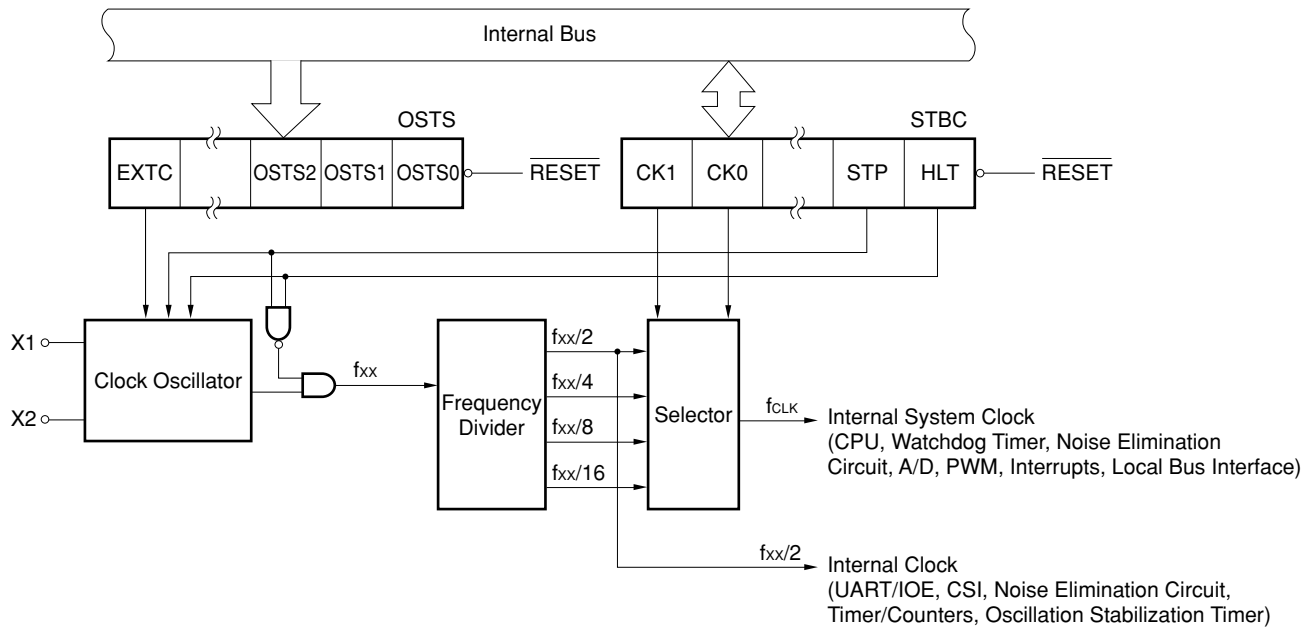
Internal Bus

OSTS

EXTC

OSTS2

OSTS1

OSTS0

$\overline{RESET}$

STBC

CK1

CK0

STP

HLT

$\overline{RESET}$

X1

X2

Clock Oscillator

$f_{XX}$

Frequency Divider

$f_{XX}/2$

$f_{XX}/4$

$f_{XX}/8$

$f_{XX}/16$

Selector

$f_{CLK}$

Internal System Clock (CPU, Watchdog Timer, Noise Elimination Circuit, A/D, PWM, Interrupts, Local Bus Interface)

$f_{XX}/2$

Internal Clock (UART/IOE, CSI, Noise Elimination Circuit, Timer/Counters, Oscillation Stabilization Timer)